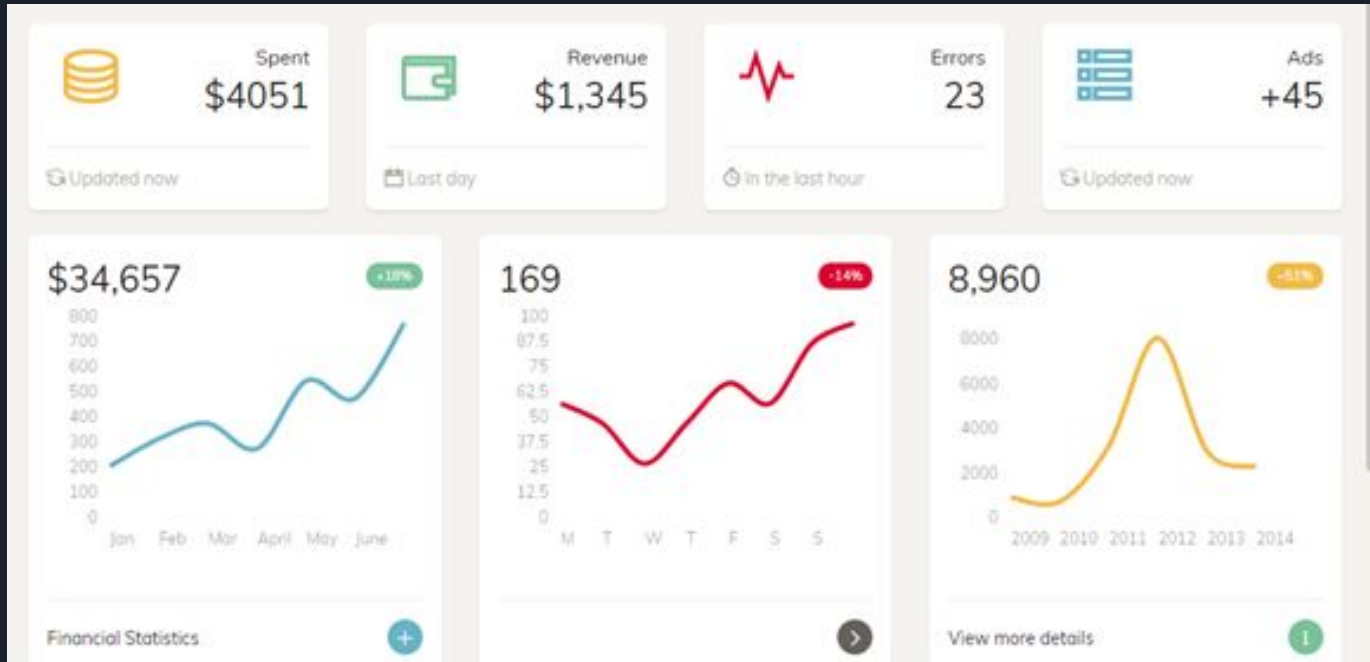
Spent
$4051

Updated now

Revenue
$1,345

Last day

Errors
23

In the last hour

Ads
+45

Updated now

$34,657
+18%

800
700
600
500
400
300
200
100
0
Jan Feb Mar April May June

Financial Statistics
+

169
-14%

100
87.5
75
62.5
50
37.5
25
12.5
0
M T W T F S S

8,960
-51%

8000
6000
4000
2000
0
2009 2010 2011 2012 2013 2014

View more details
I